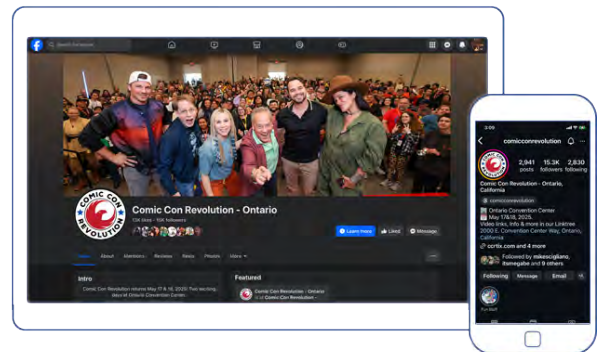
Search Facebook

COMIC CON REVOLUTION

Comic Con Revolution - Ontario

Learn more
Liked
Message

Posts
About
Mentions
Reviews
Reels
Photos
More

Intro

Comic Con Revolution returns May 17 & 18, 2025! Two exciting days at Ontario Convention Center.

Featured

Comic Con Revolution - Ontario

comicconrevolution

2,941 posts
15.3K followers
2,830 following

Comic Con Revolution - Ontario, California

comicconrevolution

Ontario Convention Center
May 17&18, 2025.
Video links, info & more in our Linktree
2000 E. Convention Center Way, Ontario, California

ccrtix.com and 4 more

Followed by mikescigliano, itsmegabe and 9 others

Following
Message
Email